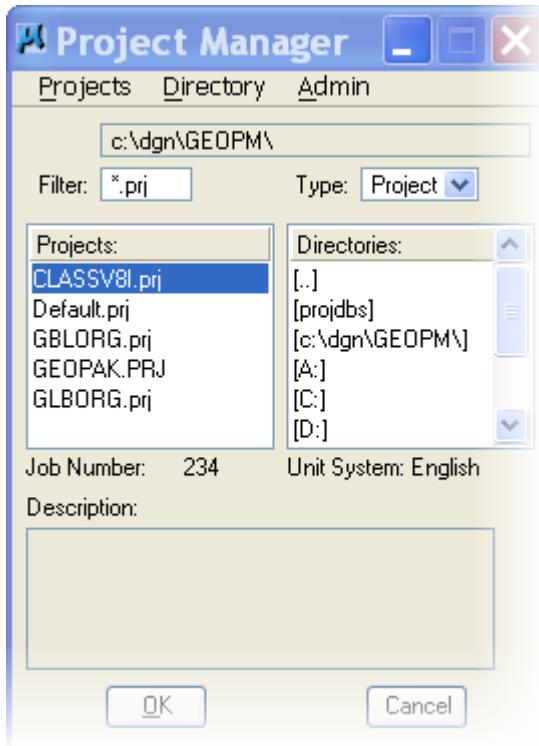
Project Manager

Projects Directory Admin

c:\dgn\GEOPM\

Filter: *.prj

Type: Project

| Projects: |
|---|
| CLASSV8I.prj |
| Default.prj |
| GBLORG.prj |
| GEOPAK.PRJ |
| GLBORG.prj |

| Directories: |
|---|
| [..] |
| [projdbs] |
| [c:\dgn\GEOPM\] |
| [A:] |
| [C:] |
| [D:] |

Job Number: 234

Unit System: English

Description:

OK

Cancel